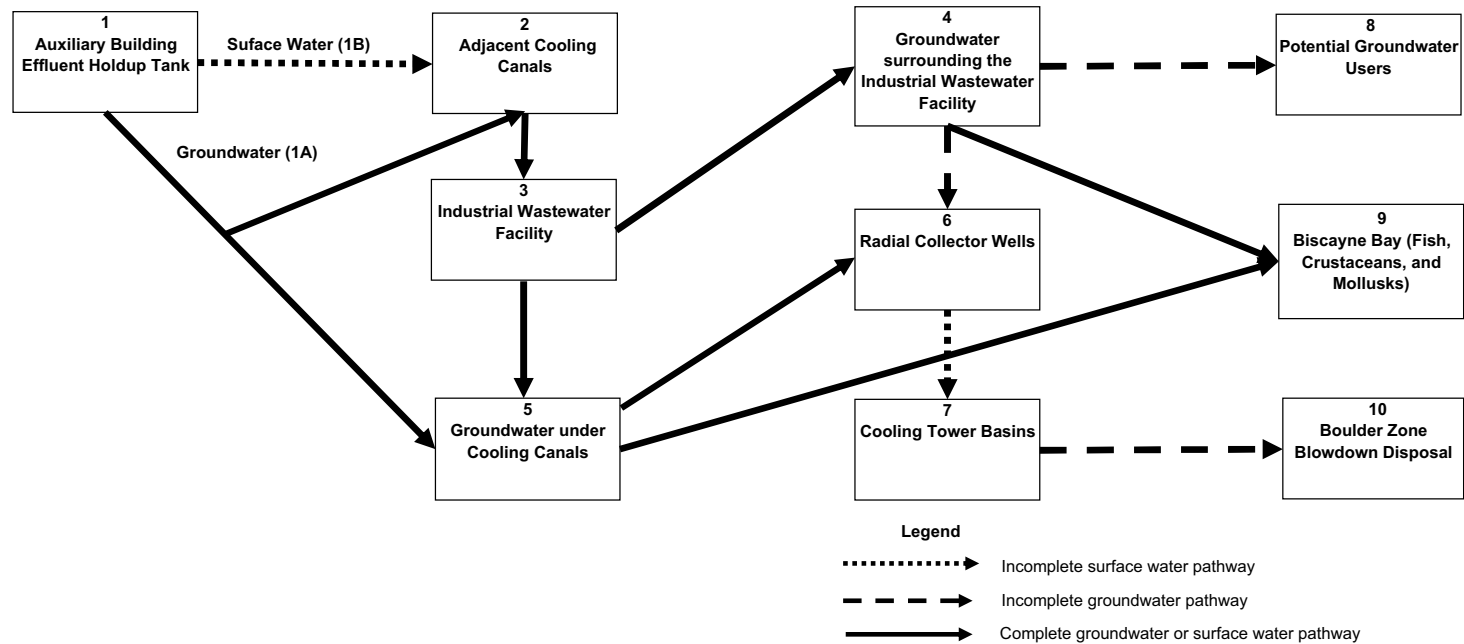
1
Auxiliary Building Effluent Holdup Tank

Suface Water (1B)

2
Adjacent Cooling Canals

4
Groundwater surrounding the Industrial Wastewater Facility

8
Potential Groundwater Users

Groundwater (1A)

3
Industrial Wastewater Facility

6
Radial Collector Wells

9
Biscayne Bay (Fish, Crustaceans, and Mollusks)

5
Groundwater under Cooling Canals

7
Cooling Tower Basins

10
Boulder Zone Blowdown Disposal

Legend

Incomplete surface water pathway

Incomplete groundwater pathway

Complete groundwater or surface water pathway